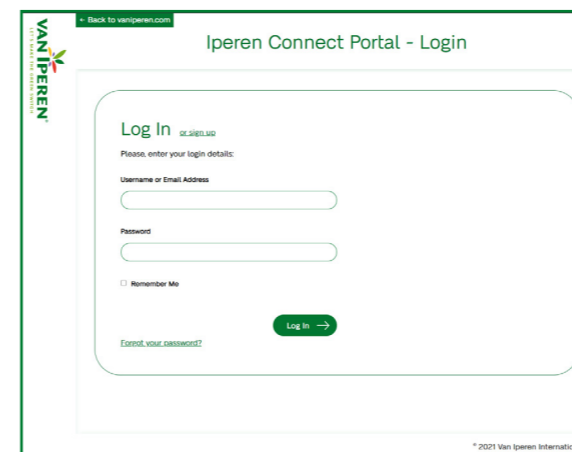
VAN IPEREN®
LET'S MAKE THE WORLD GREENER

← Back to vaniperen.com

Iperen Connect Portal - Login

Log In or sign up

Please, enter your login details:

Username or Email Address

Password

☐ Remember Me

Log In →

Forgot your password?

© 2021 Van Iperen Internatio